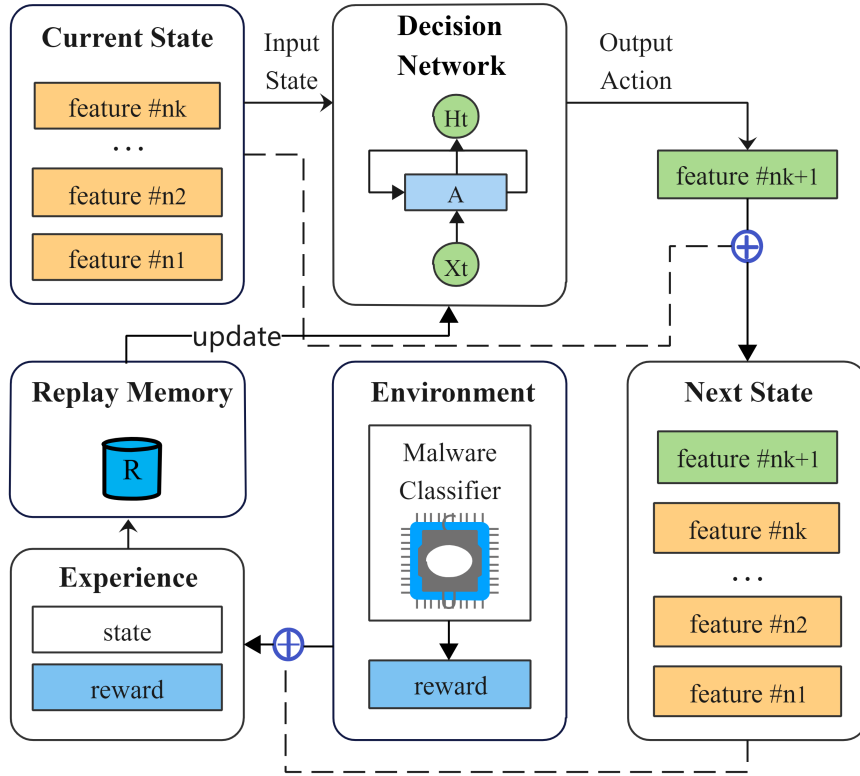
Current State

feature #nk

...

feature #n2

feature #n1

Input State

Decision Network

Ht

A

Xt

Output Action

feature #nk+1

update

Replay Memory

R

Environment

Malware Classifier

reward

Next State

feature #nk+1

feature #nk

...

feature #n2

feature #n1

Experience

state

reward